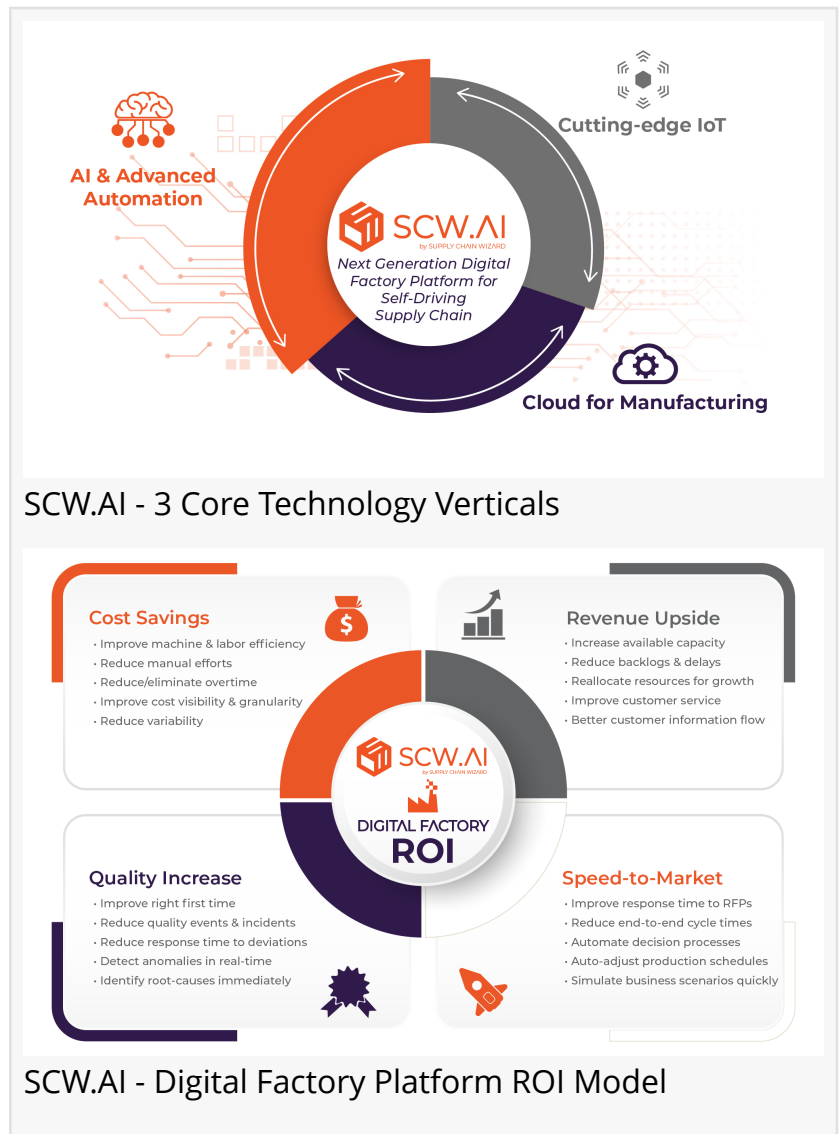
AI & Advanced Automation

Cutting-edge IoT

SCW.AI
by SUPPLY CHAIN WIZARD
Next Generation Digital Factory Platform for Self-Driving Supply Chain

Cloud for Manufacturing

SCW.AI - 3 Core Technology Verticals

Cost Savings
• Improve machine & labor efficiency
• Reduce manual efforts
• Reduce/eliminate overtime
• Improve cost visibility & granularity
• Reduce variability

Revenue Upside
• Increase available capacity
• Reduce backlogs & delays
• Reallocate resources for growth
• Improve customer service
• Better customer information flow

SCW.AI
by SUPPLY CHAIN WIZARD
DIGITAL FACTORY
ROI

Quality Increase
• Improve right first time
• Reduce quality events & incidents
• Reduce response time to deviations
• Detect anomalies in real-time
• Identify root-causes immediately

Speed-to-Market
• Improve response time to RFPs
• Reduce end-to-end cycle times
• Automate decision processes
• Auto-adjust production schedules
• Simulate business scenarios quickly

SCW.AI - Digital Factory Platform ROI Model